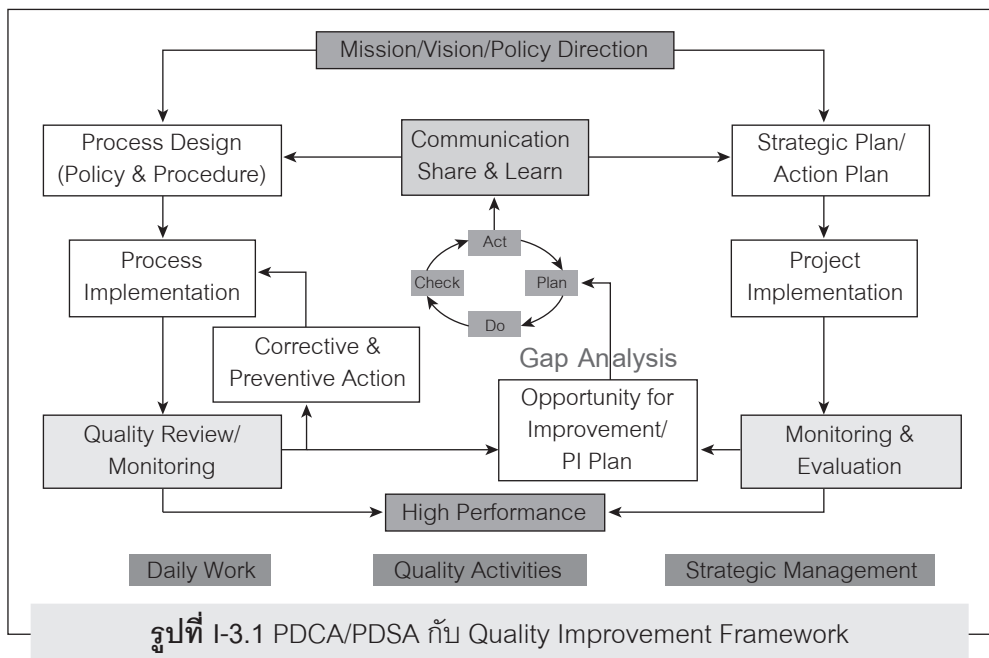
Mission/Vision/Policy Direction

Process Design (Policy & Procedure)

Communication Share & Learn

Strategic Plan/ Action Plan

Act

Check

Plan

Do

Process Implementation

Project Implementation

Corrective & Preventive Action

Gap Analysis

Opportunity for Improvement/ PI Plan

Quality Review/ Monitoring

Monitoring & Evaluation

High Performance

Daily Work

Quality Activities

Strategic Management

**รูปที่** I-3.1 PDCA/PDSA กับ Quality Improvement Framework